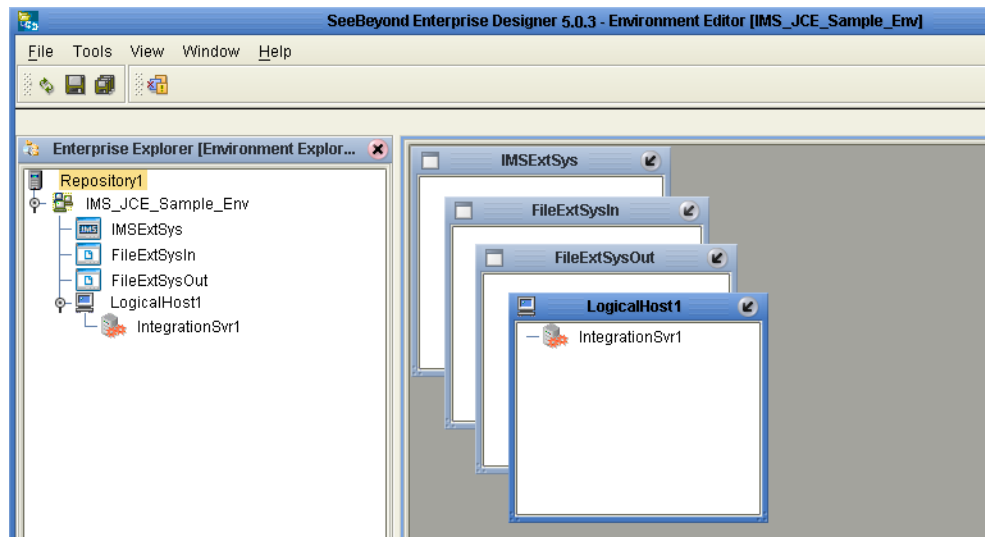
SeeBeyond Enterprise Designer 5.0.3 - Environment Editor [IMS_JCE_Sample_Env]

File Tools View Window Help

Enterprise Explorer [Environment Explor...

Repository1
IMS_JCE_Sample_Env
IMS IMSExtSys
FileExtSysIn
FileExtSysOut
LogicalHost1
IntegrationSvr1

IMSExtSys

FileExtSysIn

FileExtSysOut

LogicalHost1

IntegrationSvr1